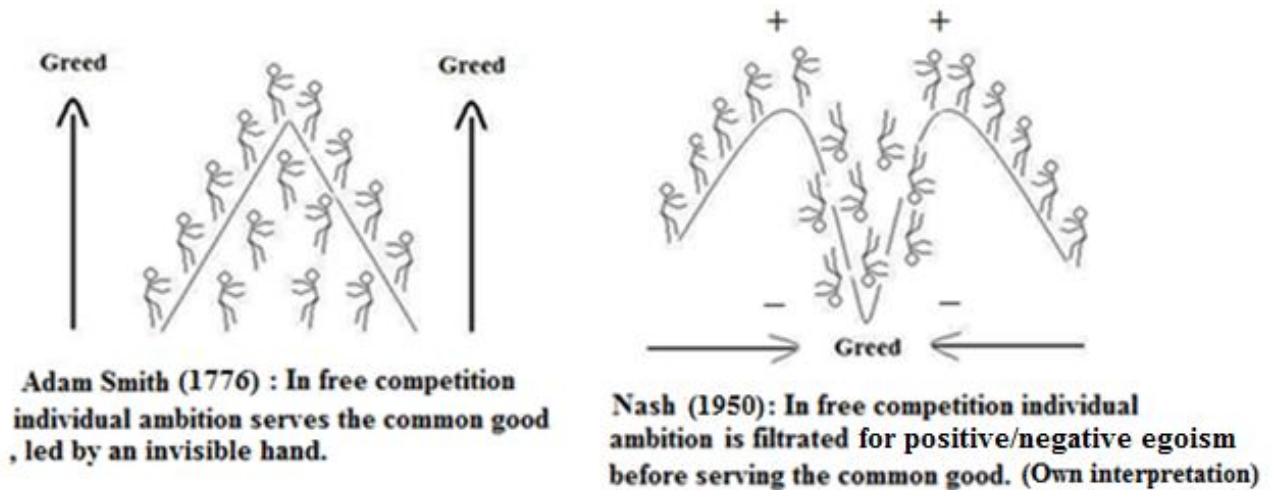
Greed

Greed

Adam Smith (1776) : In free competition individual ambition serves the common good , led by an invisible hand.

+ +

– –

Greed

Nash (1950): In free competition individual ambition is filtrated for positive/negative egoism before serving the common good. (Own interpretation)